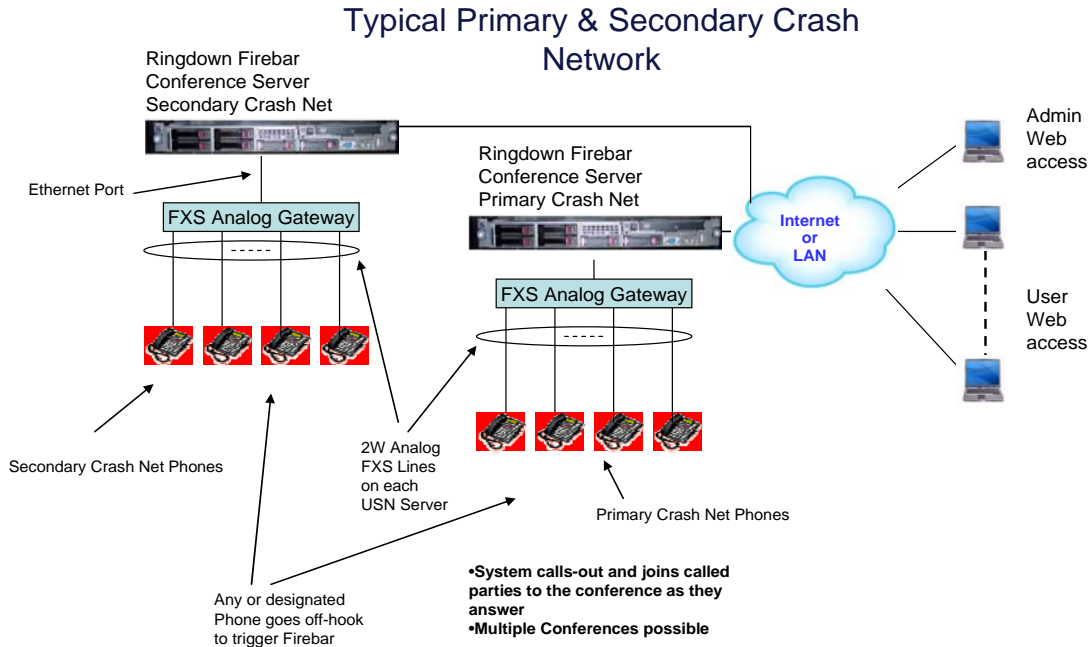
Typical Primary & Secondary Crash Network

Ringdown Firebar Conference Server Secondary Crash Net

Ethernet Port

FXS Analog Gateway

-----

Ringdown Firebar Conference Server Primary Crash Net

FXS Analog Gateway

-----

Internet or LAN

Admin Web access

User Web access

Secondary Crash Net Phones

2W Analog FXS Lines on each USN Server

Primary Crash Net Phones

Any or designated Phone goes off-hook to trigger Firebar

•System calls-out and joins called parties to the conference as they answer
•Multiple Conferences possible